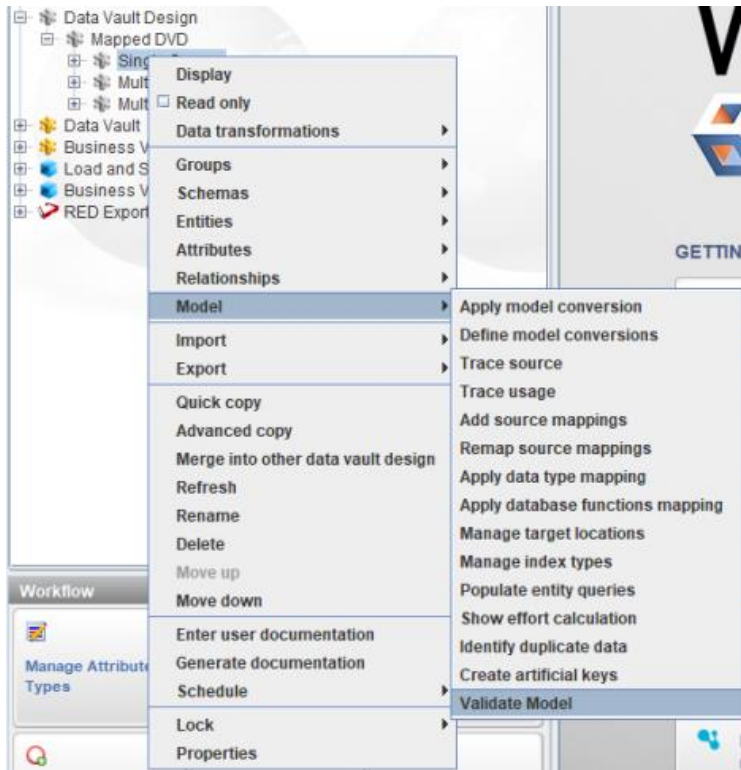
Data Vault Design
Mapped DVD
Sing
Mult
Mult
Data Vault
Business V
Load and S
Business V
RED Export

Display
Read only
Data transformations
Groups
Schemas
Entities
Attributes
Relationships
Model
Import
Export
Quick copy
Advanced copy
Merge into other data vault design
Refresh
Rename
Delete
Move up
Move down
Enter user documentation
Generate documentation
Schedule
Lock
Properties

Apply model conversion
Define model conversions
Trace source
Trace usage
Add source mappings
Remap source mappings
Apply data type mapping
Apply database functions mapping
Manage target locations
Manage index types
Populate entity queries
Show effort calculation
Identify duplicate data
Create artificial keys
Validate Model

Workflow
Manage Attribute Types

V
GETTIN